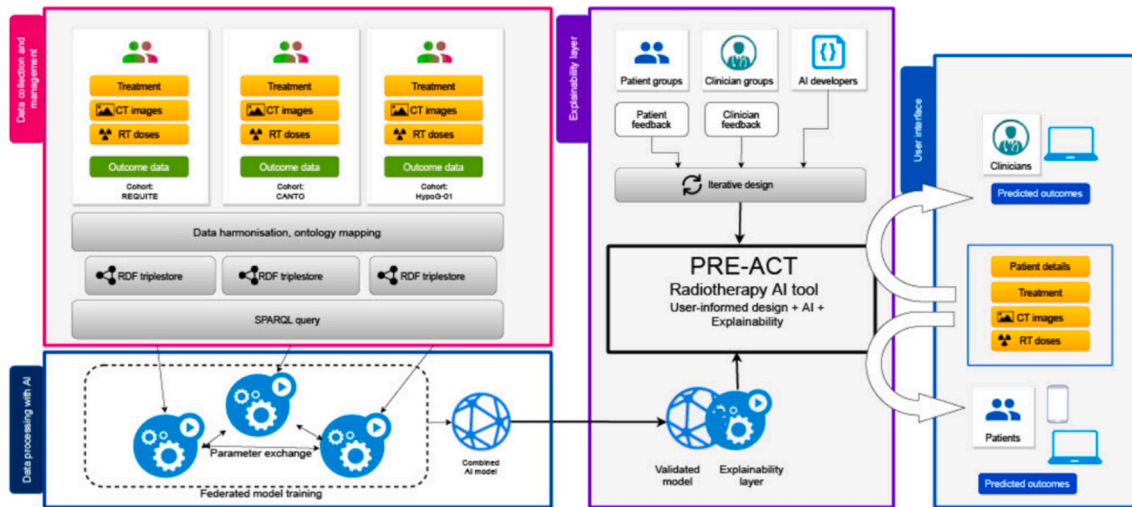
Data collection and management

Treatment
CT images
RT doses
Outcome data
Cohort: REQUITE

Treatment
CT images
RT doses
Outcome data
Cohort: CANTO

Treatment
CT images
RT doses
Outcome data
Cohort: HypoG-01

Data harmonisation, ontology mapping

RDF triplestore
RDF triplestore
RDF triplestore

SPARQL query

Data processing with AI

Parameter exchange

Federated model training

Combined AI model

Explainability layer

Patient groups
Clinician groups
AI developers

Patient feedback
Clinician feedback

Iterative design

PRE-ACT
Radiotherapy AI tool
User-informed design + AI + Explainability

Validated model
Explainability layer

User interface

Clinicians
Predicted outcomes

Patient details
Treatment
CT images
RT doses

Patients
Predicted outcomes